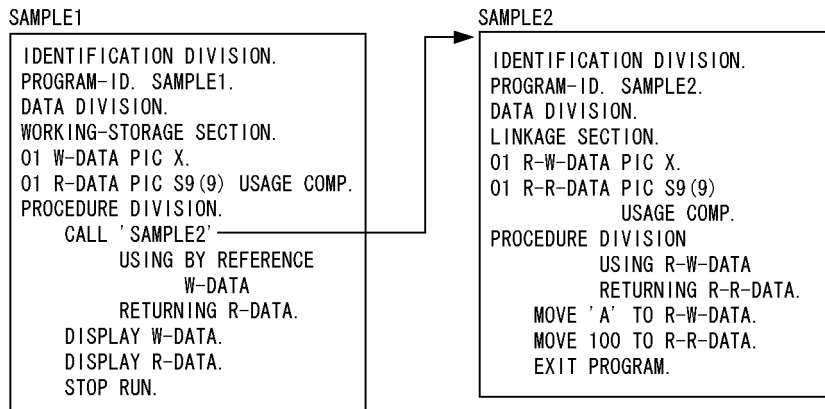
SAMPLE1

IDENTIFICATION DIVISION.
PROGRAM-ID. SAMPLE1.
DATA DIVISION.
WORKING-STORAGE SECTION.
01 W-DATA PIC X.
01 R-DATA PIC S9(9) USAGE COMP.
PROCEDURE DIVISION.
CALL 'SAMPLE2'
USING BY REFERENCE
W-DATA
RETURNING R-DATA.
DISPLAY W-DATA.
DISPLAY R-DATA.
STOP RUN.

SAMPLE2

IDENTIFICATION DIVISION.
PROGRAM-ID. SAMPLE2.
DATA DIVISION.
LINKAGE SECTION.
01 R-W-DATA PIC X.
01 R-R-DATA PIC S9(9)
USAGE COMP.
PROCEDURE DIVISION
USING R-W-DATA
RETURNING R-R-DATA.
MOVE 'A' TO R-W-DATA.
MOVE 100 TO R-R-DATA.
EXIT PROGRAM.